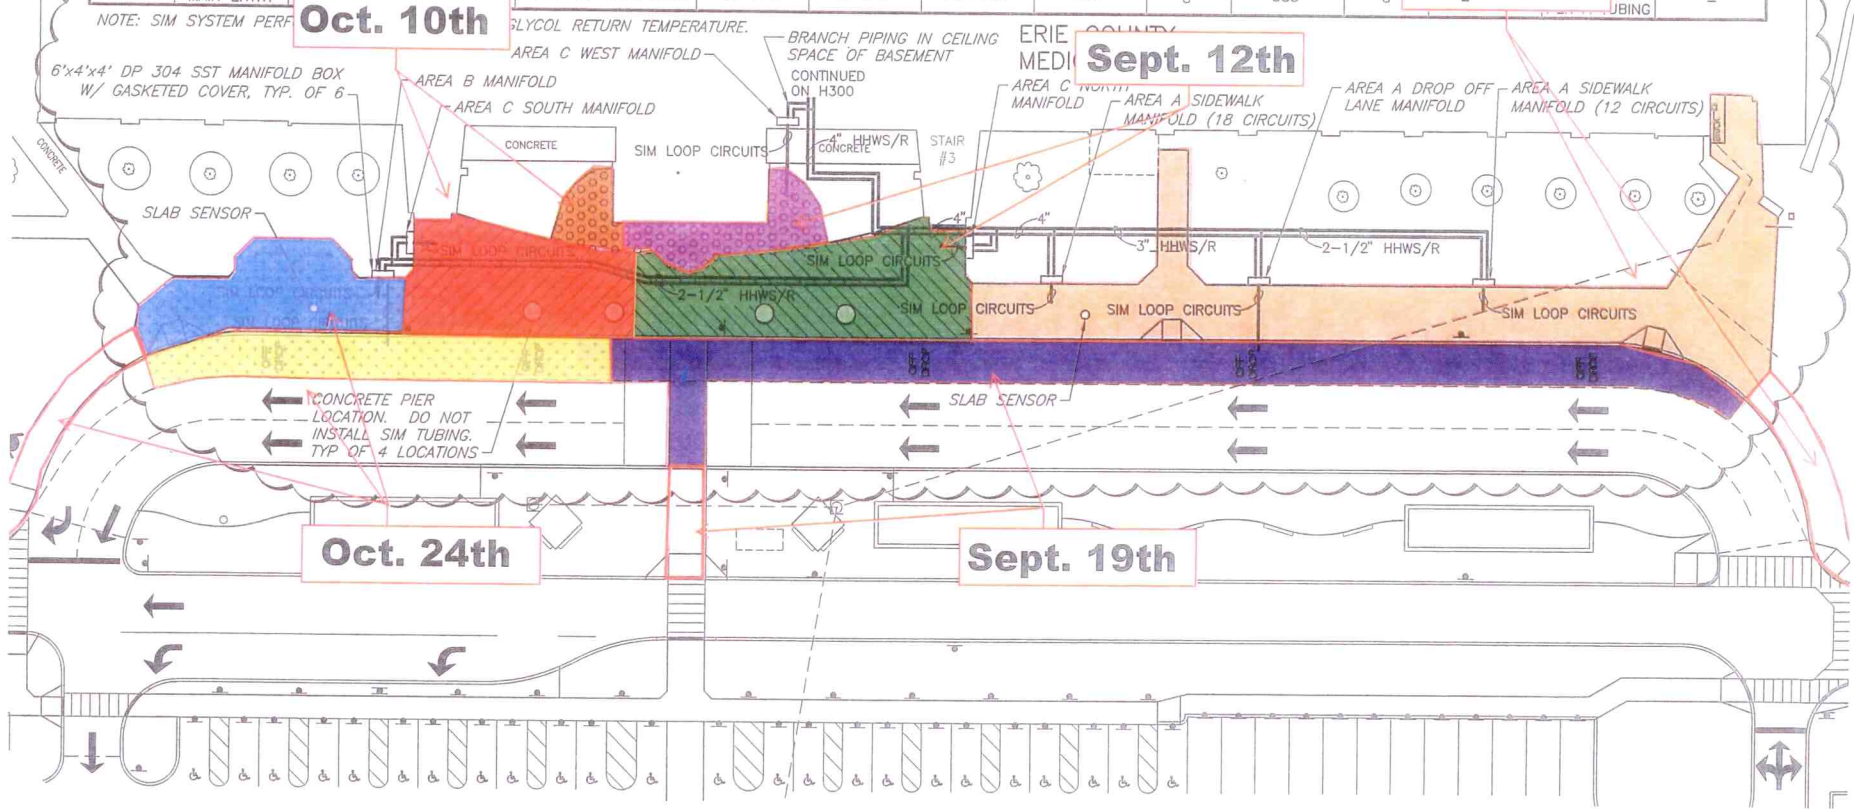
NOTE: SIM SYSTEM PERF
Oct. 10th
GLYCOL RETURN TEMPERATURE.
UBING
AREA C WEST MANIFOLD
BRANCH PIPING IN CEILING SPACE OF BASEMENT
ERIE COUNTY MEDI
Sept. 12th
6'x4'x4' DP 304 SST MANIFOLD BOX W/ GASKETED COVER, TYP. OF 6
AREA B MANIFOLD
AREA C SOUTH MANIFOLD
CONTINUED ON H300
AREA C NORTH MANIFOLD
AREA A SIDEWALK MANIFOLD (18 CIRCUITS)
AREA A DROP OFF LANE MANIFOLD
AREA A SIDEWALK MANIFOLD (12 CIRCUITS)
CONCRETE
CONCRETE
SIM LOOP CIRCUITS
4" HHWS/R
CONCRETE
STAIR #3
SLAB SENSOR
4"
4"
3" HHWS/R
2-1/2" HHWS/R
SIM LOOP CIRCUITS
SIM LOOP CIRCUITS
SIM LOOP CIRCUITS
SIM LOOP CIRCUITS
2-1/2" HHWS/R
SIM LOOP CIRCUITS
SIM LOOP CIRCUITS
SIM LOOP CIRCUITS
SIM LOOP CIRCUITS
SIM LOOP CIRCUITS
CONCRETE PIER LOCATION. DO NOT INSTALL SIM TUBING. TYP OF 4 LOCATIONS
SLAB SENSOR
Oct. 24th
Sept. 19th